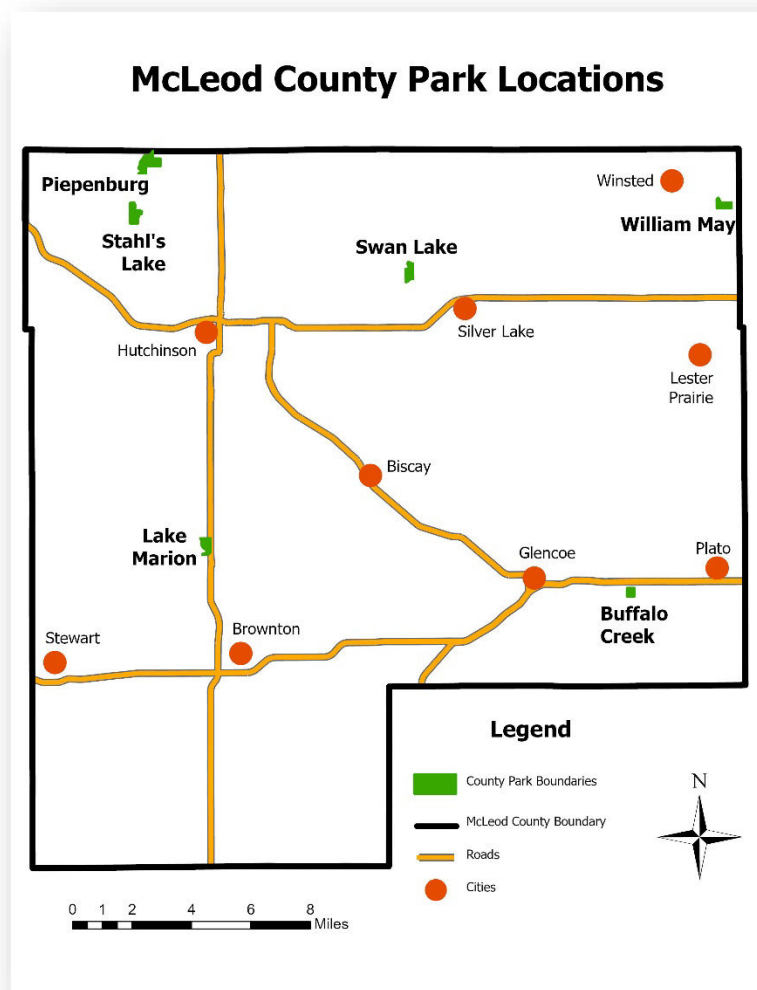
McLeod County Park Locations

Piepenburg
Stahl's Lake
Swan Lake
Winsted
William May
Hutchinson
Silver Lake
Lester Prairie
Biscay
Lake Marion
Glencoe
Plato
Buffalo Creek
Stewart
Brownton

Legend
County Park Boundaries
McLeod County Boundary
Roads
Cities

N

0 1 2 4 6 8 Miles